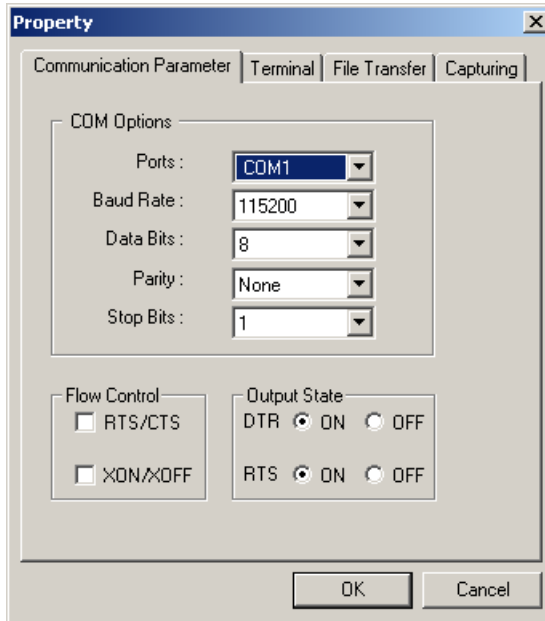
Property

Communication Parameter | Terminal | File Transfer | Capturing

COM Options

Ports : COM1

Baud Rate : 115200

Data Bits : 8

Parity : None

Stop Bits : 1

Flow Control

RTS/CTS

XON/XOFF

Output State

DTR ON OFF

RTS ON OFF

OK

Cancel